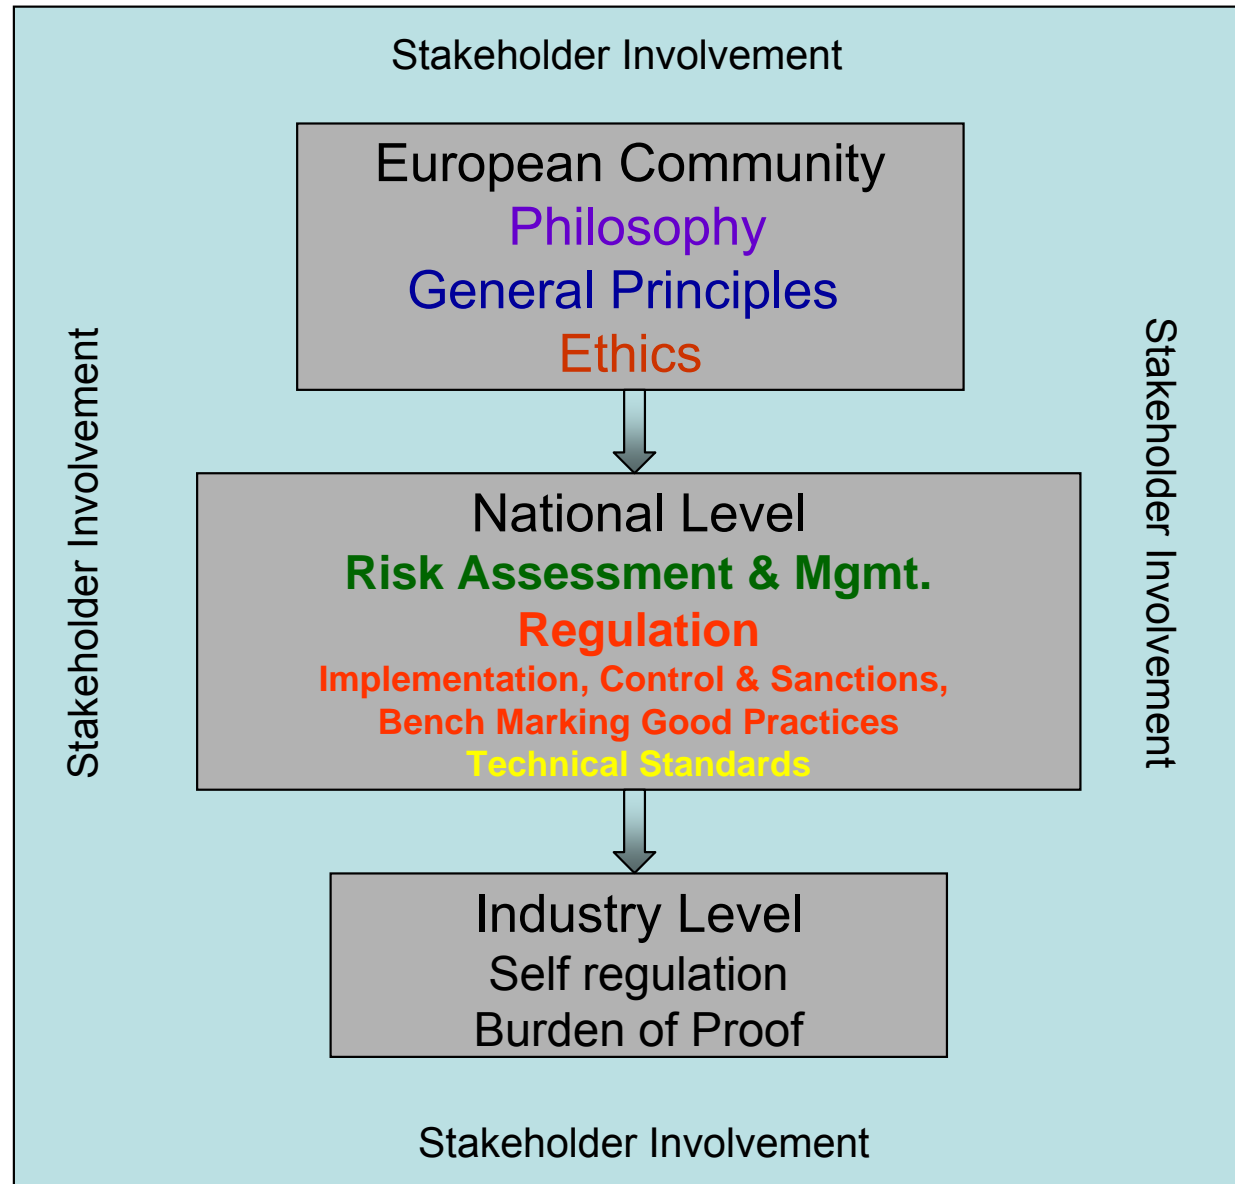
Stakeholder Involvement

Stakeholder Involvement

European Community
Philosophy
General Principles
Ethics

National Level
Risk Assessment & Mgmt.
Regulation
Implementation, Control & Sanctions,
Bench Marking Good Practices
Technical Standards

Industry Level
Self regulation
Burden of Proof

Stakeholder Involvement

Stakeholder Involvement